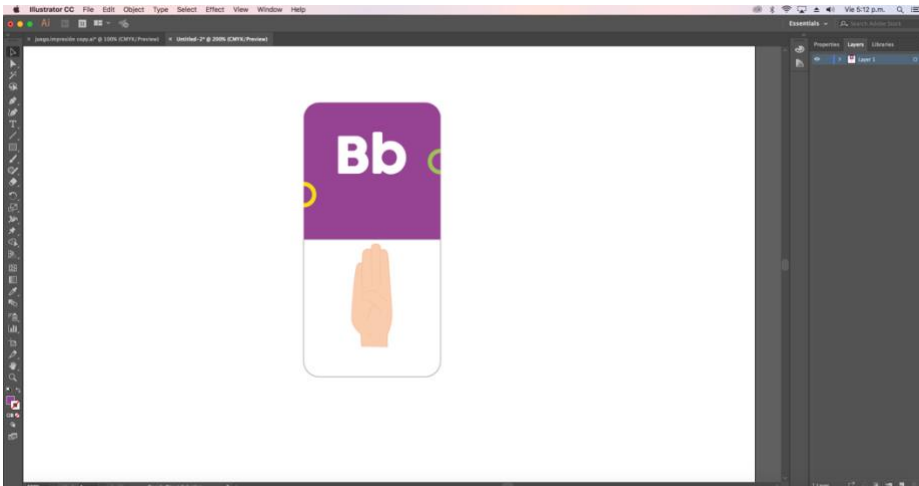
Illustrator CC File Edit Object Type Select Effect View Window Help

Vie 5:12 p.m.

Essentials

Search Adobe Stock

juego/impresión copy.ai* @ 100% (CMYK/Preview)

Untitled-2* @ 200% (CMYK/Preview)

Properties Layers Libraries

Layer 1

Bb